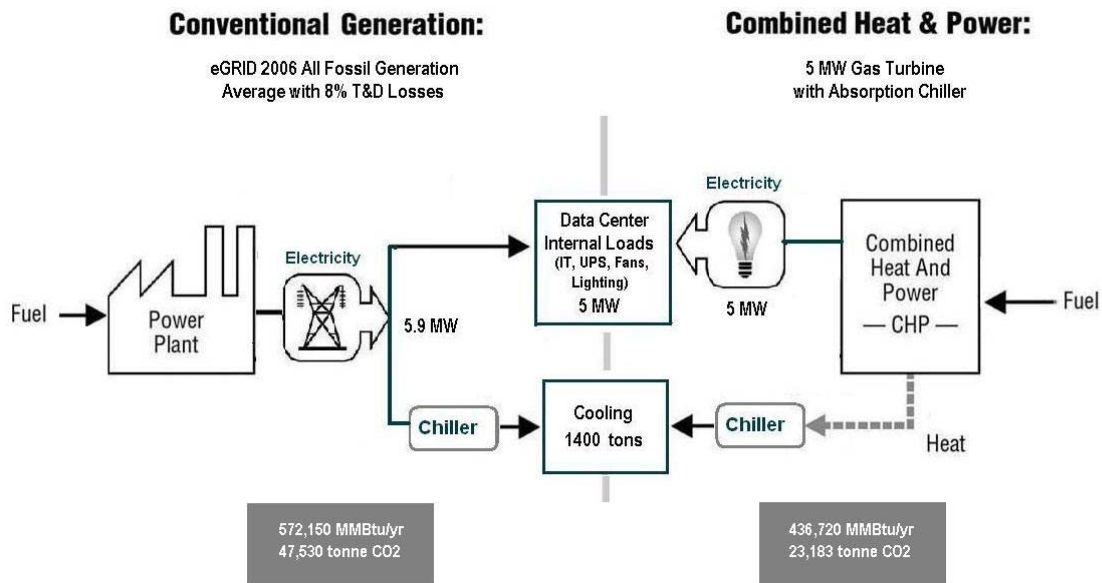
Conventional Generation:

eGRID 2006 All Fossil Generation Average with 8% T&D Losses

Combined Heat & Power:

5 MW Gas Turbine with Absorption Chiller

Fuel

Power Plant

Electricity

5.9 MW

Data Center Internal Loads (IT, UPS, Fans, Lighting) 5 MW

Electricity

5 MW

Combined Heat And Power — CHP —

Fuel

Chiller

Cooling 1400 tons

Chiller

Heat

572,150 MMBtu/yr
47,530 tonne CO2

436,720 MMBtu/yr
23,183 tonne CO2